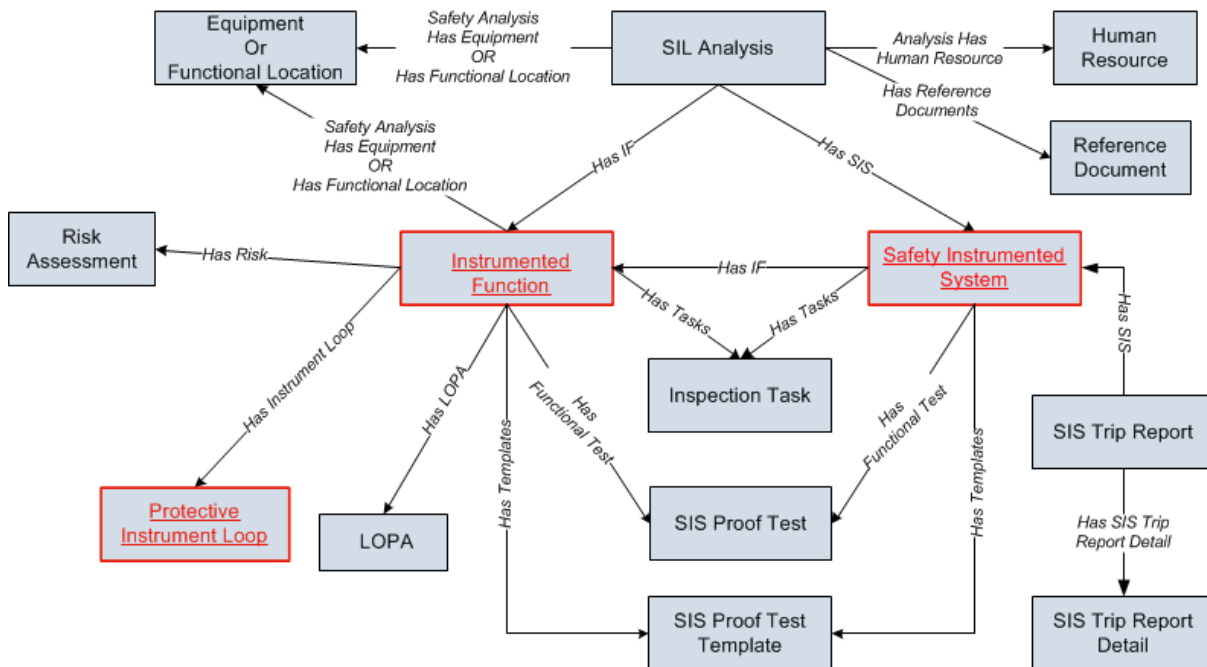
Equipment
Or
Functional Location

Safety Analysis
Has Equipment
OR
Has Functional Location

SIL Analysis

Analysis Has
Human Resource

Human
Resource

Has Reference
Documents

Reference
Document

Safety Analysis
Has Equipment
OR
Has Functional Location

Has IF

Has SIS

Risk
Assessment

Has Risk

Instrumented
Function

Has IF

Safety Instrumented
System

Has SIS

Has Tasks

Has Tasks

Has Instrument Loop

Has LOPA

Has
Functional Test

Inspection Task

Has
Functional Test

Has Templates

Has Templates

SIS Trip Report

Protective
Instrument Loop

LOPA

SIS Proof Test

Has SIS Trip
Report Detail

SIS Proof Test
Template

SIS Trip Report
Detail